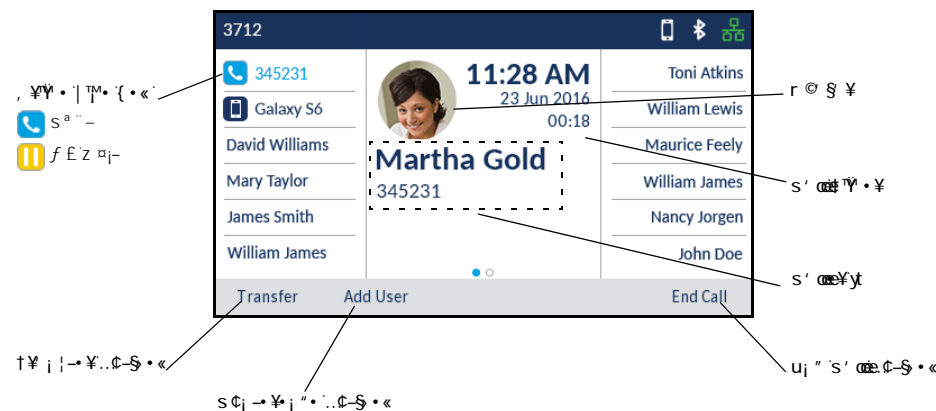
3712

345231
Galaxy S6
David Williams
Mary Taylor
James Smith
William James

11:28 AM
23 Jun 2016
00:18
Martha Gold
345231

Toni Atkins
William Lewis
Maurice Feely
William James
Nancy Jorgen
John Doe

Transfer
Add User
End Call

, ¥Ÿ • ˙| ™• ˙{ • « ˙
S ª ¨ –
ƒ £ ˙z ¤¡–
r © § ¥
s ‘ œ‡ Ÿ • ¥
s ‘ œ¥ yt
†¥ ¡ ¦–• ¥ ..¢–§ • «
s ¢¡ –• ¥• ¡ “• ˙..¢–§ • «
u¡ ” ˙s ‘ œ..¢–§ • «